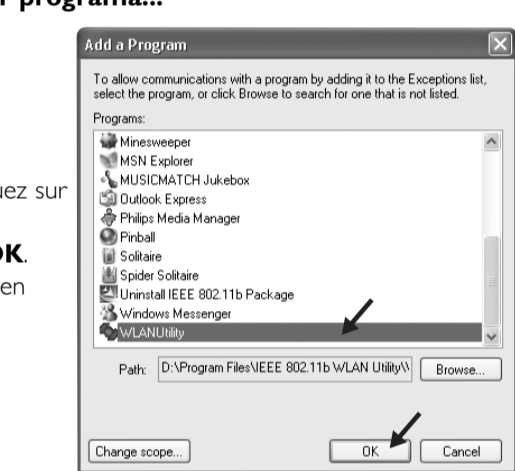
r programa...

uez sur

OK.

en

Add a Program

To allow communications with a program by adding it to the Exceptions list, select the program, or click Browse to search for one that is not listed.

Programs:

Minesweeper
MSN Explorer
MUSICMATCH Jukebox
Outlook Express
Philips Media Manager
Pinball
Solitaire
Spider Solitaire
Uninstall IEEE 802.11b Package
Windows Messenger
WLANUtility

Path: D:\Program Files\IEEE 802.11b WLAN Utility\\

Browse...

Change scope...

OK

Cancel